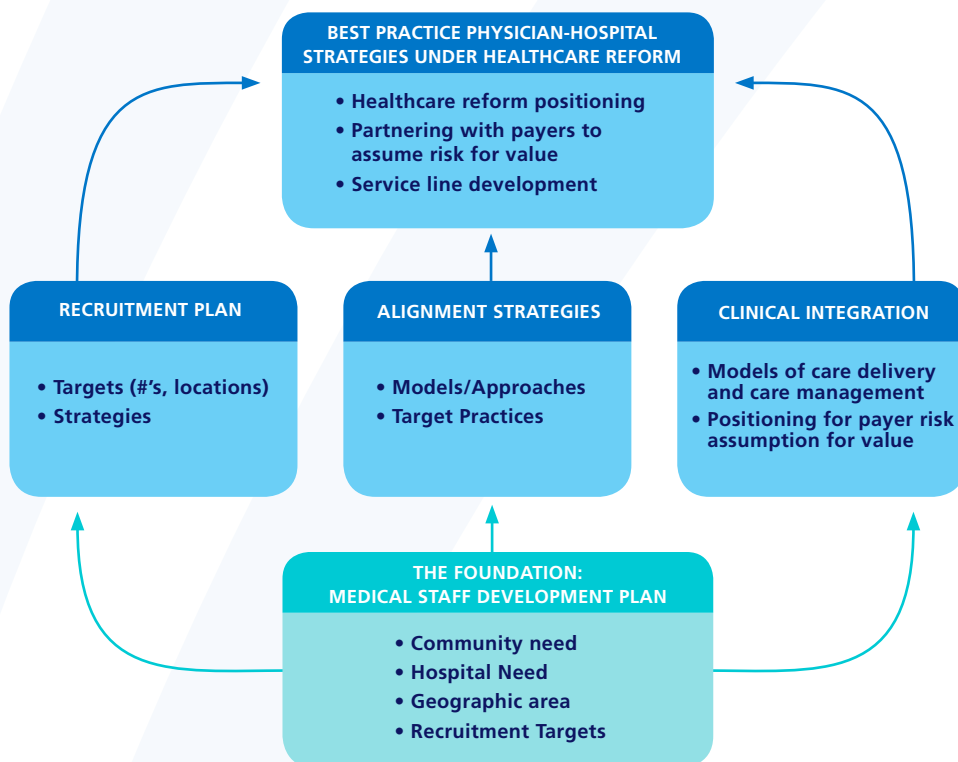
BEST PRACTICE PHYSICIAN-HOSPITAL STRATEGIES UNDER HEALTHCARE REFORM

• Healthcare reform positioning
• Partnering with payers to assume risk for value
• Service line development

RECRUITMENT PLAN

• Targets (#'s, locations)
• Strategies

ALIGNMENT STRATEGIES

• Models/Approaches
• Target Practices

CLINICAL INTEGRATION

• Models of care delivery and care management
• Positioning for payer risk assumption for value

THE FOUNDATION: MEDICAL STAFF DEVELOPMENT PLAN

• Community need
• Hospital Need
• Geographic area
• Recruitment Targets